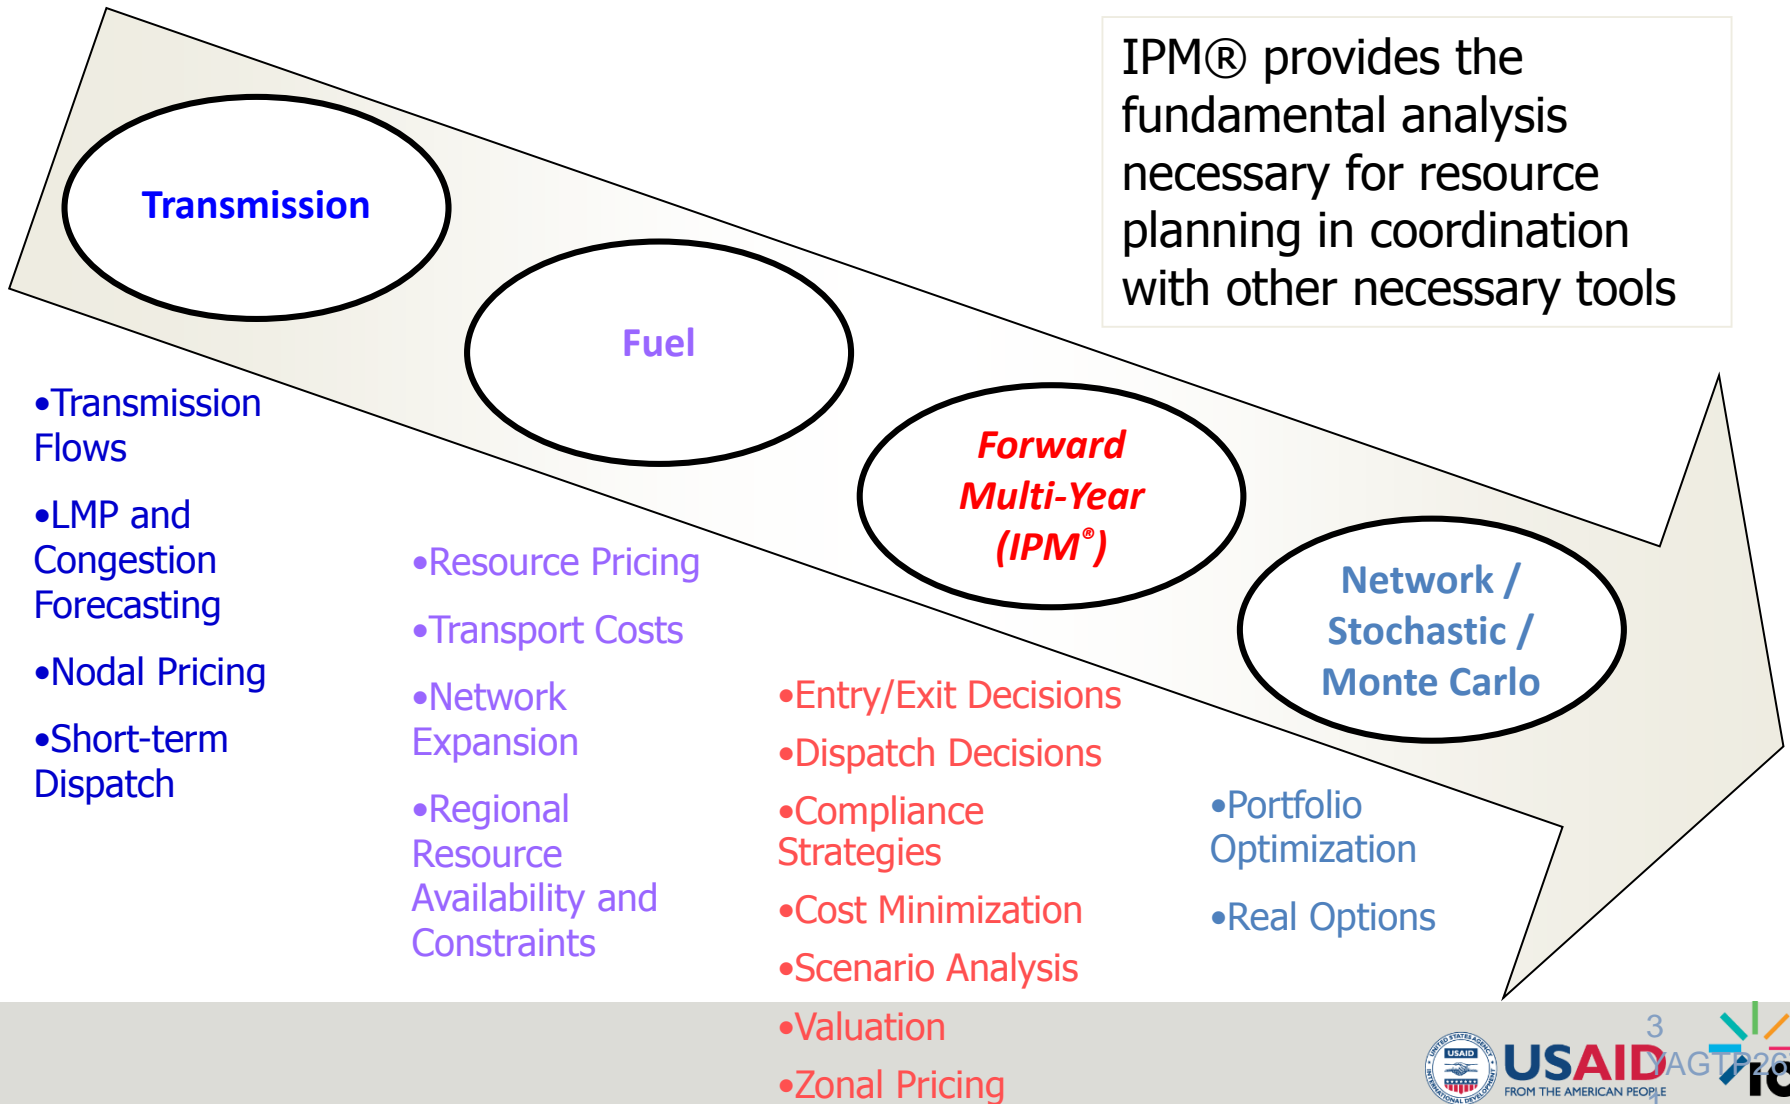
IPM® provides the fundamental analysis necessary for resource planning in coordination with other necessary tools

Transmission

Fuel

*Forward Multi-Year (IPM®)*

Network / Stochastic / Monte Carlo

•Transmission Flows

•LMP and Congestion Forecasting

•Nodal Pricing

•Short-term Dispatch

•Resource Pricing

•Transport Costs

•Network Expansion

•Regional Resource Availability and Constraints

•Entry/Exit Decisions

•Dispatch Decisions

•Compliance Strategies

•Cost Minimization

•Scenario Analysis

•Valuation

•Zonal Pricing

•Portfolio Optimization

•Real Options

3

USAID FROM THE AMERICAN PEOPLE

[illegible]AGTP20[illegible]